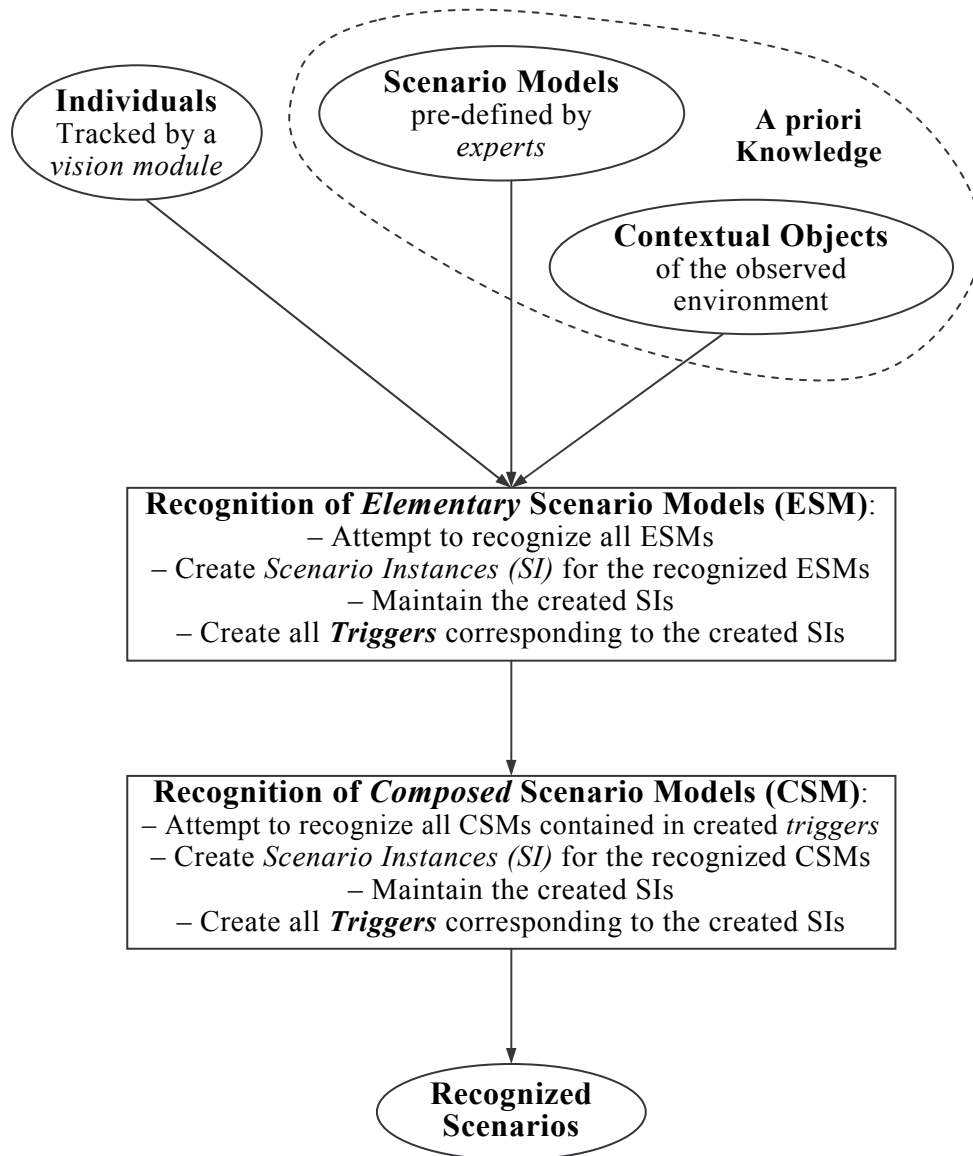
Individuals
Tracked by a vision module

Scenario Models
pre-defined by experts

A priori Knowledge

Contextual Objects
of the observed environment

Recognition of Elementary Scenario Models (ESM):
– Attempt to recognize all ESMs
– Create Scenario Instances (SI) for the recognized ESMs
– Maintain the created SIs
– Create all Triggers corresponding to the created SIs

Recognition of Composed Scenario Models (CSM):
– Attempt to recognize all CSMs contained in created triggers
– Create Scenario Instances (SI) for the recognized CSMs
– Maintain the created SIs
– Create all Triggers corresponding to the created SIs

Recognized Scenarios